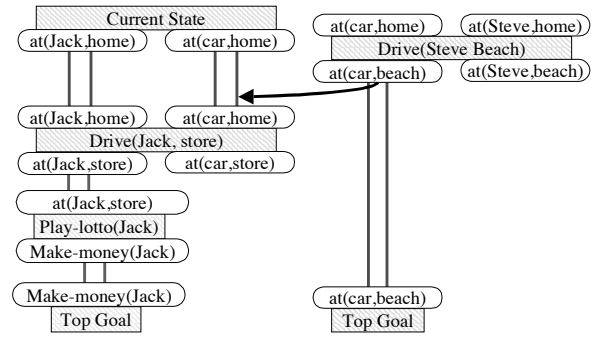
Current State
at(Jack,home)
at(car,home)
at(car,home)
at(Steve,home)
Drive(Steve Beach)
at(car,beach)
at(Steve,beach)
at(Jack,home)
at(car,home)
Drive(Jack, store)
at(Jack,store)
at(car,store)
at(Jack,store)
Play-lotto(Jack)
Make-money(Jack)
Make-money(Jack)
Top Goal
at(car,beach)
Top Goal